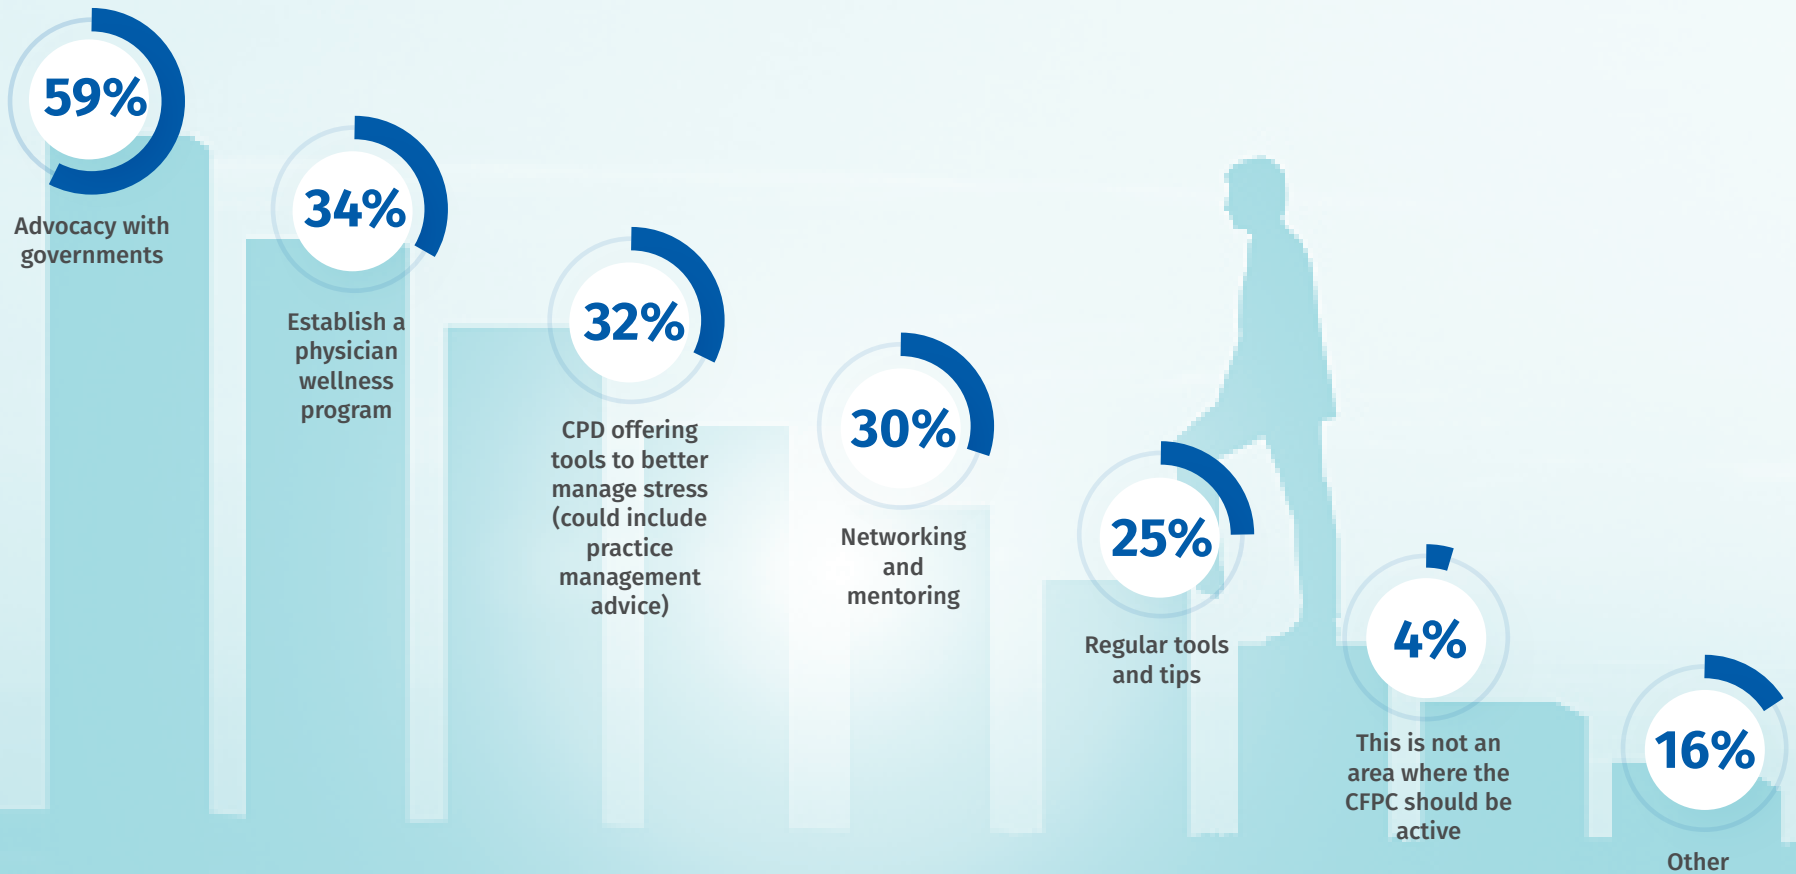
59%

Advocacy with governments

34%

Establish a physician wellness program

32%

CPD offering tools to better manage stress (could include practice management advice)

30%

Networking and mentoring

25%

Regular tools and tips

4%

This is not an area where the CFPC should be active

16%

Other